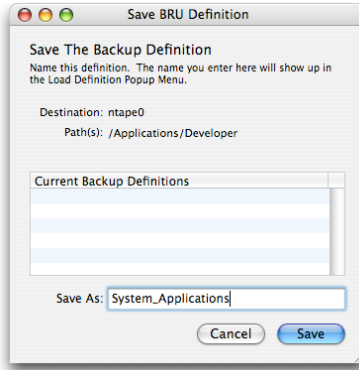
Save BRU Definition

Save The Backup Definition

Name this definition. The name you enter here will show up in the Load Definition Popup Menu.

Destination: ntape0

Path(s): /Applications/Developer

| Current Backup Definitions |
|---|

Save As: System_Applications

Cancel

Save